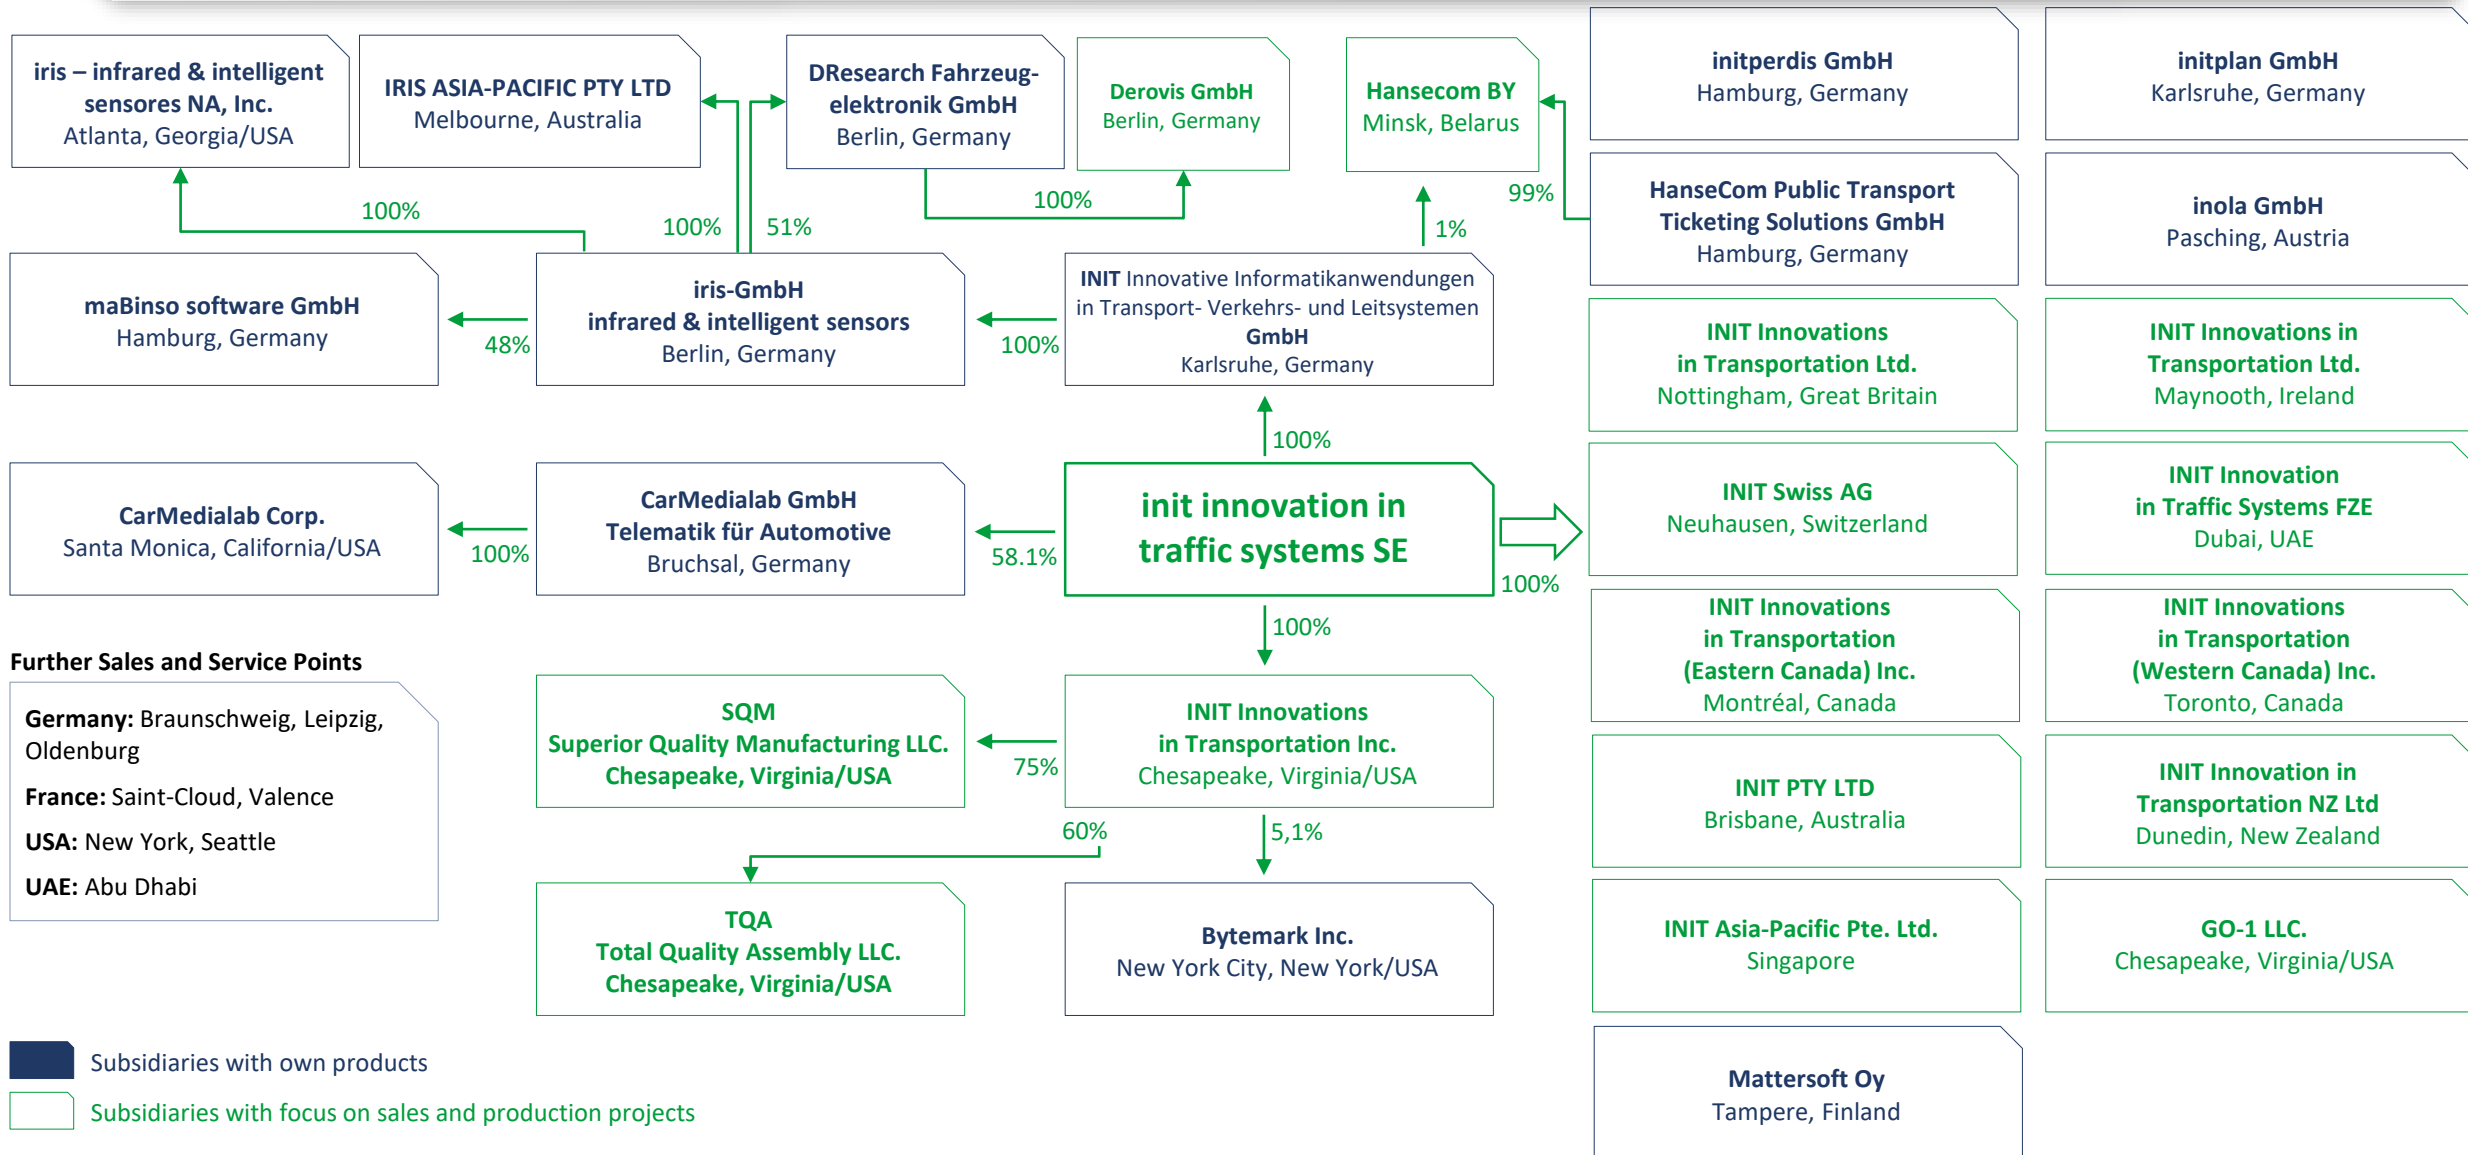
iris – infrared & intelligent sensores NA, Inc.
Atlanta, Georgia/USA

IRIS ASIA-PACIFIC PTY LTD
Melbourne, Australia

DResearch Fahrzeugelektronik GmbH
Berlin, Germany

Derovis GmbH
Berlin, Germany

Hansecom BY
Minsk, Belarus

initperdis GmbH
Hamburg, Germany

initplan GmbH
Karlsruhe, Germany

100%

100%

51%

100%

99%

1%

HanseCom Public Transport Ticketing Solutions GmbH
Hamburg, Germany

inola GmbH
Pasching, Austria

maBinso software GmbH
Hamburg, Germany

48%

iris-GmbH
infrared & intelligent sensors
Berlin, Germany

100%

INIT Innovative Informatikanwendungen in Transport- Verkehrs- und Leitsystemen GmbH
Karlsruhe, Germany

INIT Innovations in Transportation Ltd.
Nottingham, Great Britain

INIT Innovations in Transportation Ltd.
Maynooth, Ireland

100%

CarMedialab Corp.
Santa Monica, California/USA

100%

CarMedialab GmbH
Telematik für Automotive
Bruchsal, Germany

58.1%

init innovation in traffic systems SE

INIT Swiss AG
Neuhausen, Switzerland

INIT Innovation in Traffic Systems FZE
Dubai, UAE

100%

100%

INIT Innovations in Transportation (Eastern Canada) Inc.
Montréal, Canada

INIT Innovations in Transportation (Western Canada) Inc.
Toronto, Canada

Further Sales and Service Points

Germany: Braunschweig, Leipzig, Oldenburg

France: Saint-Cloud, Valence

USA: New York, Seattle

UAE: Abu Dhabi

SQM
Superior Quality Manufacturing LLC.
Chesapeake, Virginia/USA

75%

INIT Innovations in Transportation Inc.
Chesapeake, Virginia/USA

INIT PTY LTD
Brisbane, Australia

INIT Innovation in Transportation NZ Ltd
Dunedin, New Zealand

60%

5,1%

TQA
Total Quality Assembly LLC.
Chesapeake, Virginia/USA

Bytemark Inc.
New York City, New York/USA

INIT Asia-Pacific Pte. Ltd.
Singapore

GO-1 LLC.
Chesapeake, Virginia/USA

Mattersoft Oy
Tampere, Finland

Subsidiaries with own products

Subsidiaries with focus on sales and production projects